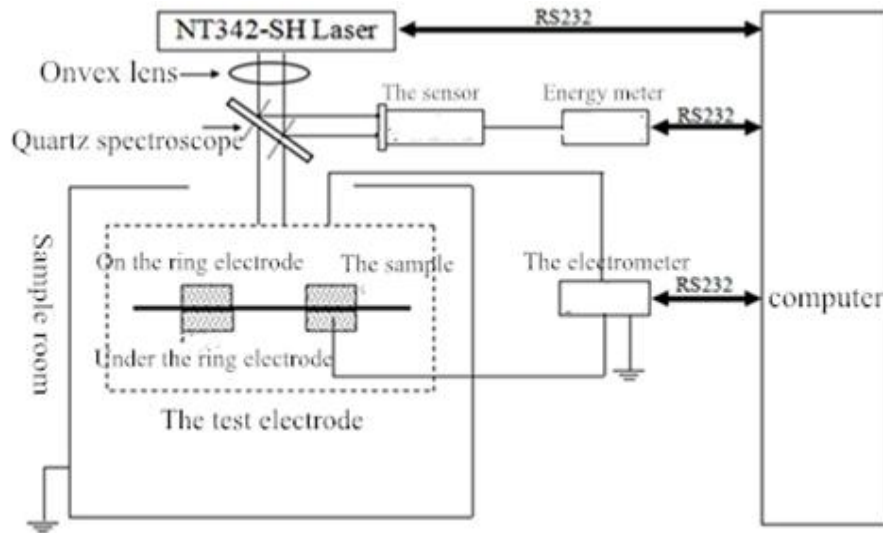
NT342-SH Laser

RS232

Onvex lens

The sensor

Energy meter

RS232

Quartz spectroscope

Sample room

On the ring electrode

The sample

The electrometer

RS232

computer

Under the ring electrode

The test electrode